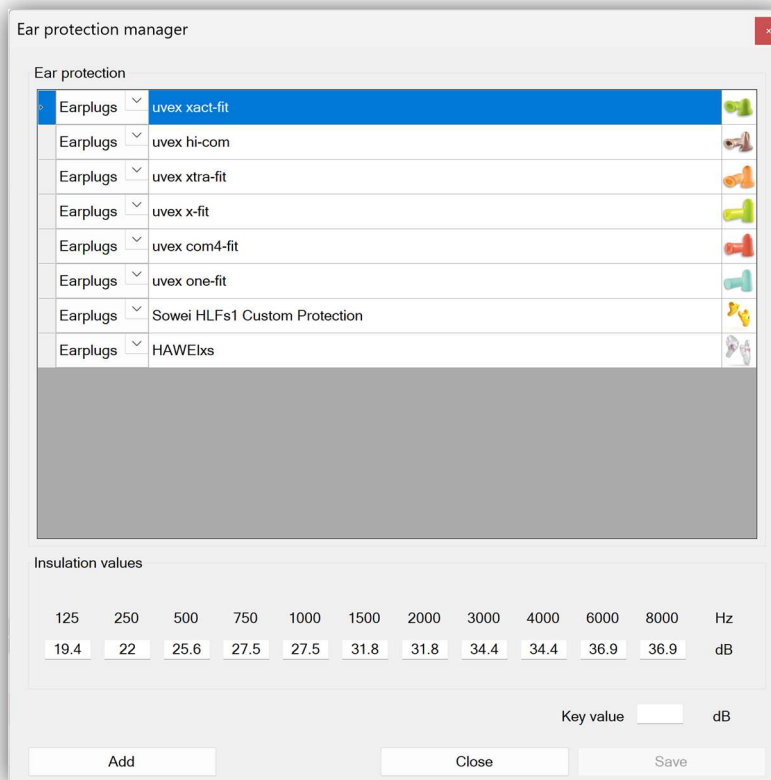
Ear protection manager

Ear protection

| | | |
|---|---|---|
| Earplugs | uvex xact-fit | |
| Earplugs | uvex hi-com | |
| Earplugs | uvex xtra-fit | |
| Earplugs | uvex x-fit | |
| Earplugs | uvex com4-fit | |
| Earplugs | uvex one-fit | |
| Earplugs | Sowei HLFs1 Custom Protection | |
| Earplugs | HAWElxs | |

Insulation values

| 125 | 250 | 500 | 750 | 1000 | 1500 | 2000 | 3000 | 4000 | 6000 | 8000 | Hz |
|---|---|---|---|---|---|---|---|---|---|---|---|
| 19.4 | 22 | 25.6 | 27.5 | 27.5 | 31.8 | 31.8 | 34.4 | 34.4 | 36.9 | 36.9 | dB |

Key value dB

Add Close Save